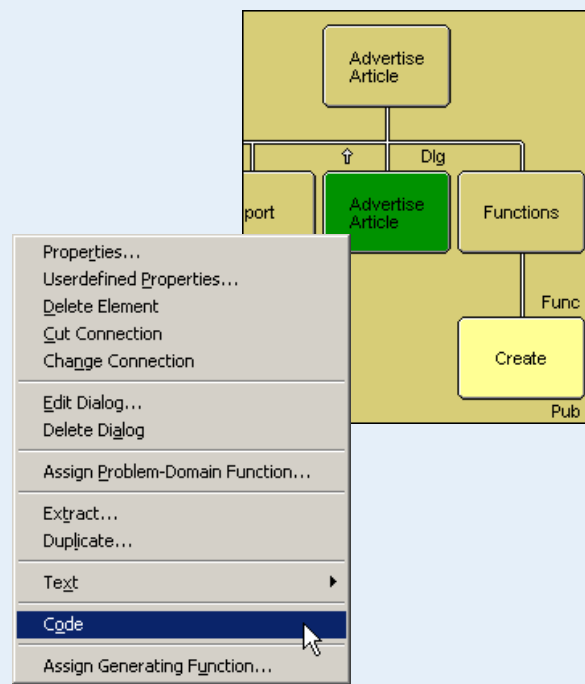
Advertise Article

⇧

Dlg

port

Advertise Article

Functions

Func

Create

Pub

Properties...
Userdefined Properties...
Delete Element
Cut Connection
Change Connection

Edit Dialog...
Delete Dialog

Assign Problem-Domain Function...

Extract...
Duplicate...

Text

Code

Assign Generating Function...